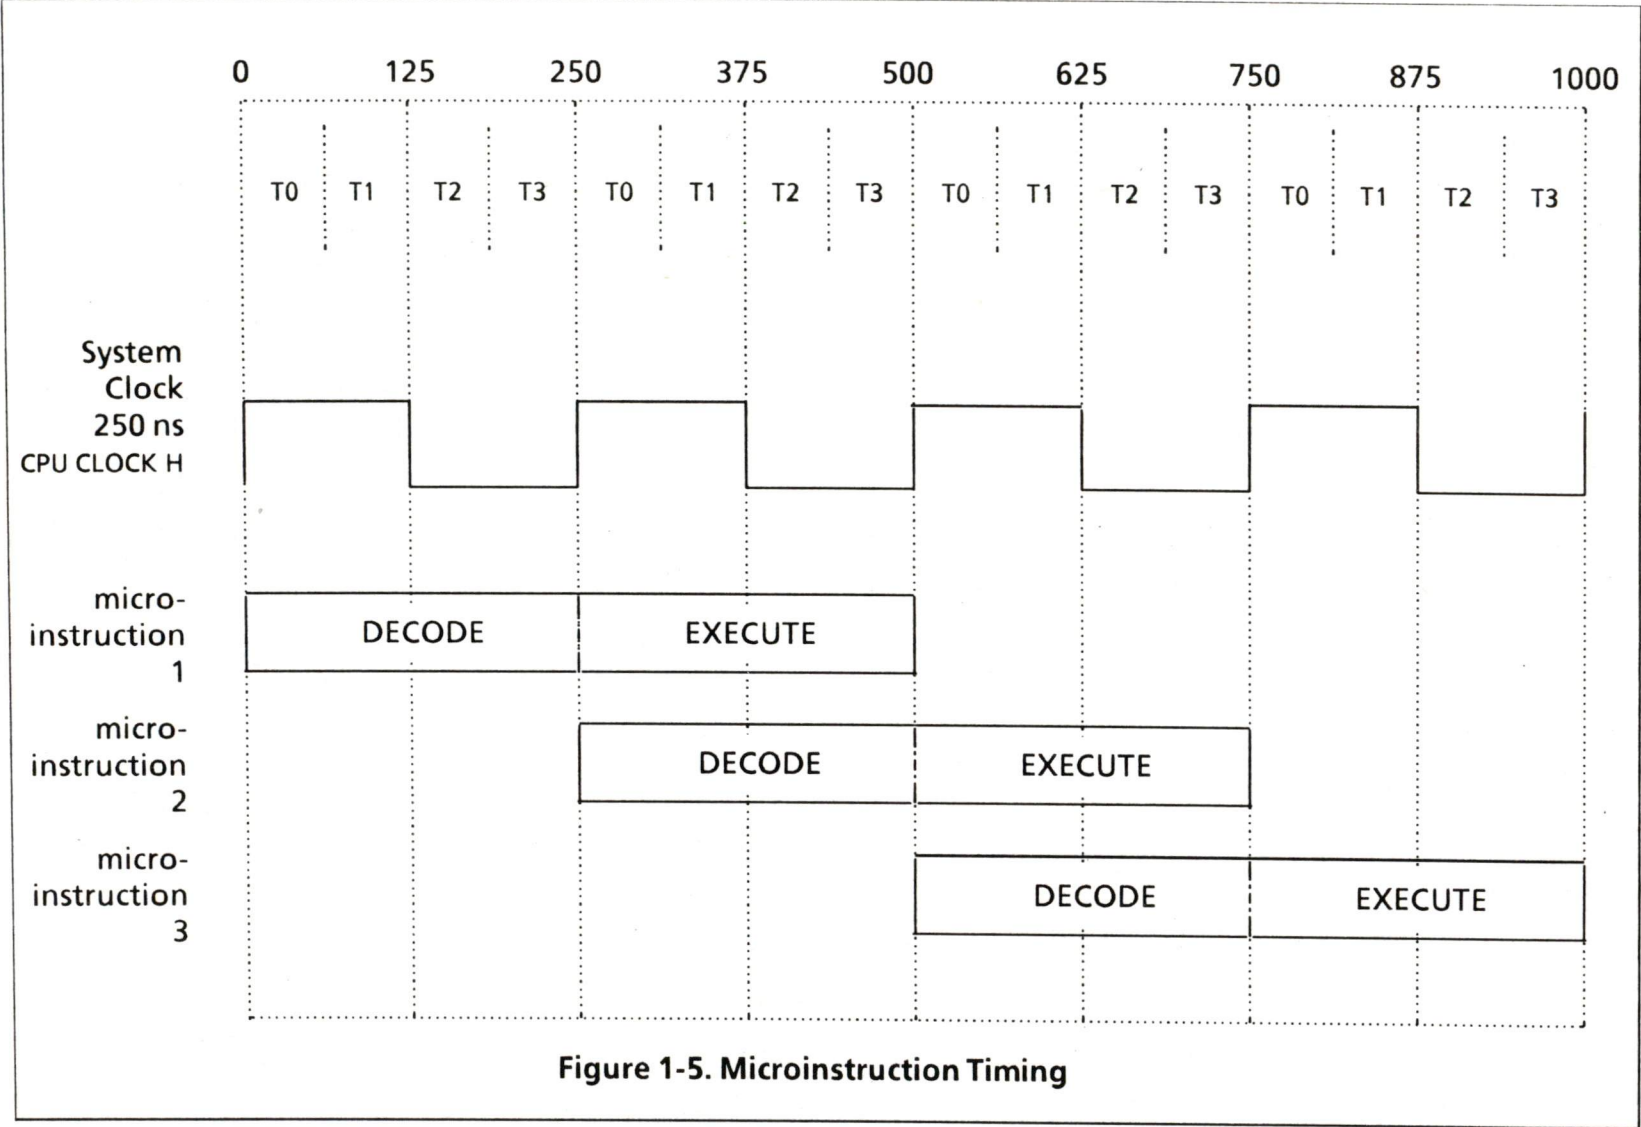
0 125 250 375 500 625 750 875 1000

T0 T1 T2 T3 T0 T1 T2 T3 T0 T1 T2 T3 T0 T1 T2 T3

System Clock 250 ns
CPU CLOCK H

micro-instruction 1
DECODE
EXECUTE

micro-instruction 2
DECODE
EXECUTE

micro-instruction 3
DECODE
EXECUTE

Figure 1-5. Microinstruction Timing